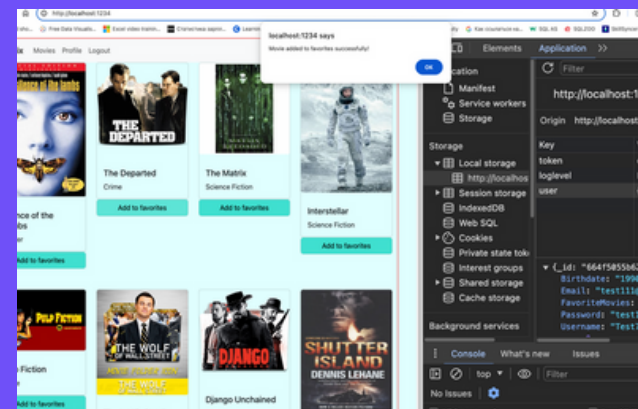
http://localhost:1234

Free Data Visuali... Excel video trainin... Статистика зарпл... Learn... Как пользоваться... SQL 45 SQL200 Selibyscer

localhost:1234 says
Movie added to favorites successfully!
OK

ix Movies Profile Logout

ence of the mbs
Add to favorites

The Departed
Crime
Add to favorites

The Matrix
Science Fiction
Add to favorites

Interstellar
Science Fiction
Add to favorites

o Fiction
Add to favorites

Django Unchained

THE DEPARTED
PULP FICTION
THE WOLF OF WALL STREET
DJANGO
SHUTTER ISLAND
DENNIS LEHANE

Elements Application

cation
Manifest
Service workers
Storage

Storage
Local storage
http://localho
Session storage
IndexedDB
Web SQL
Cookies
Private state tok
Interest groups
Shared storage
Cache storage

Background services

Filter
http://localhost:1
Origin http://localhost
Key
token
loglevel
user

{_id: "664f5055b6
Birthdate: "199
Email: "test11
FavoriteMovies:
Password: "test
Username: "Test

Console What's new Issues
top Filter
No Issues